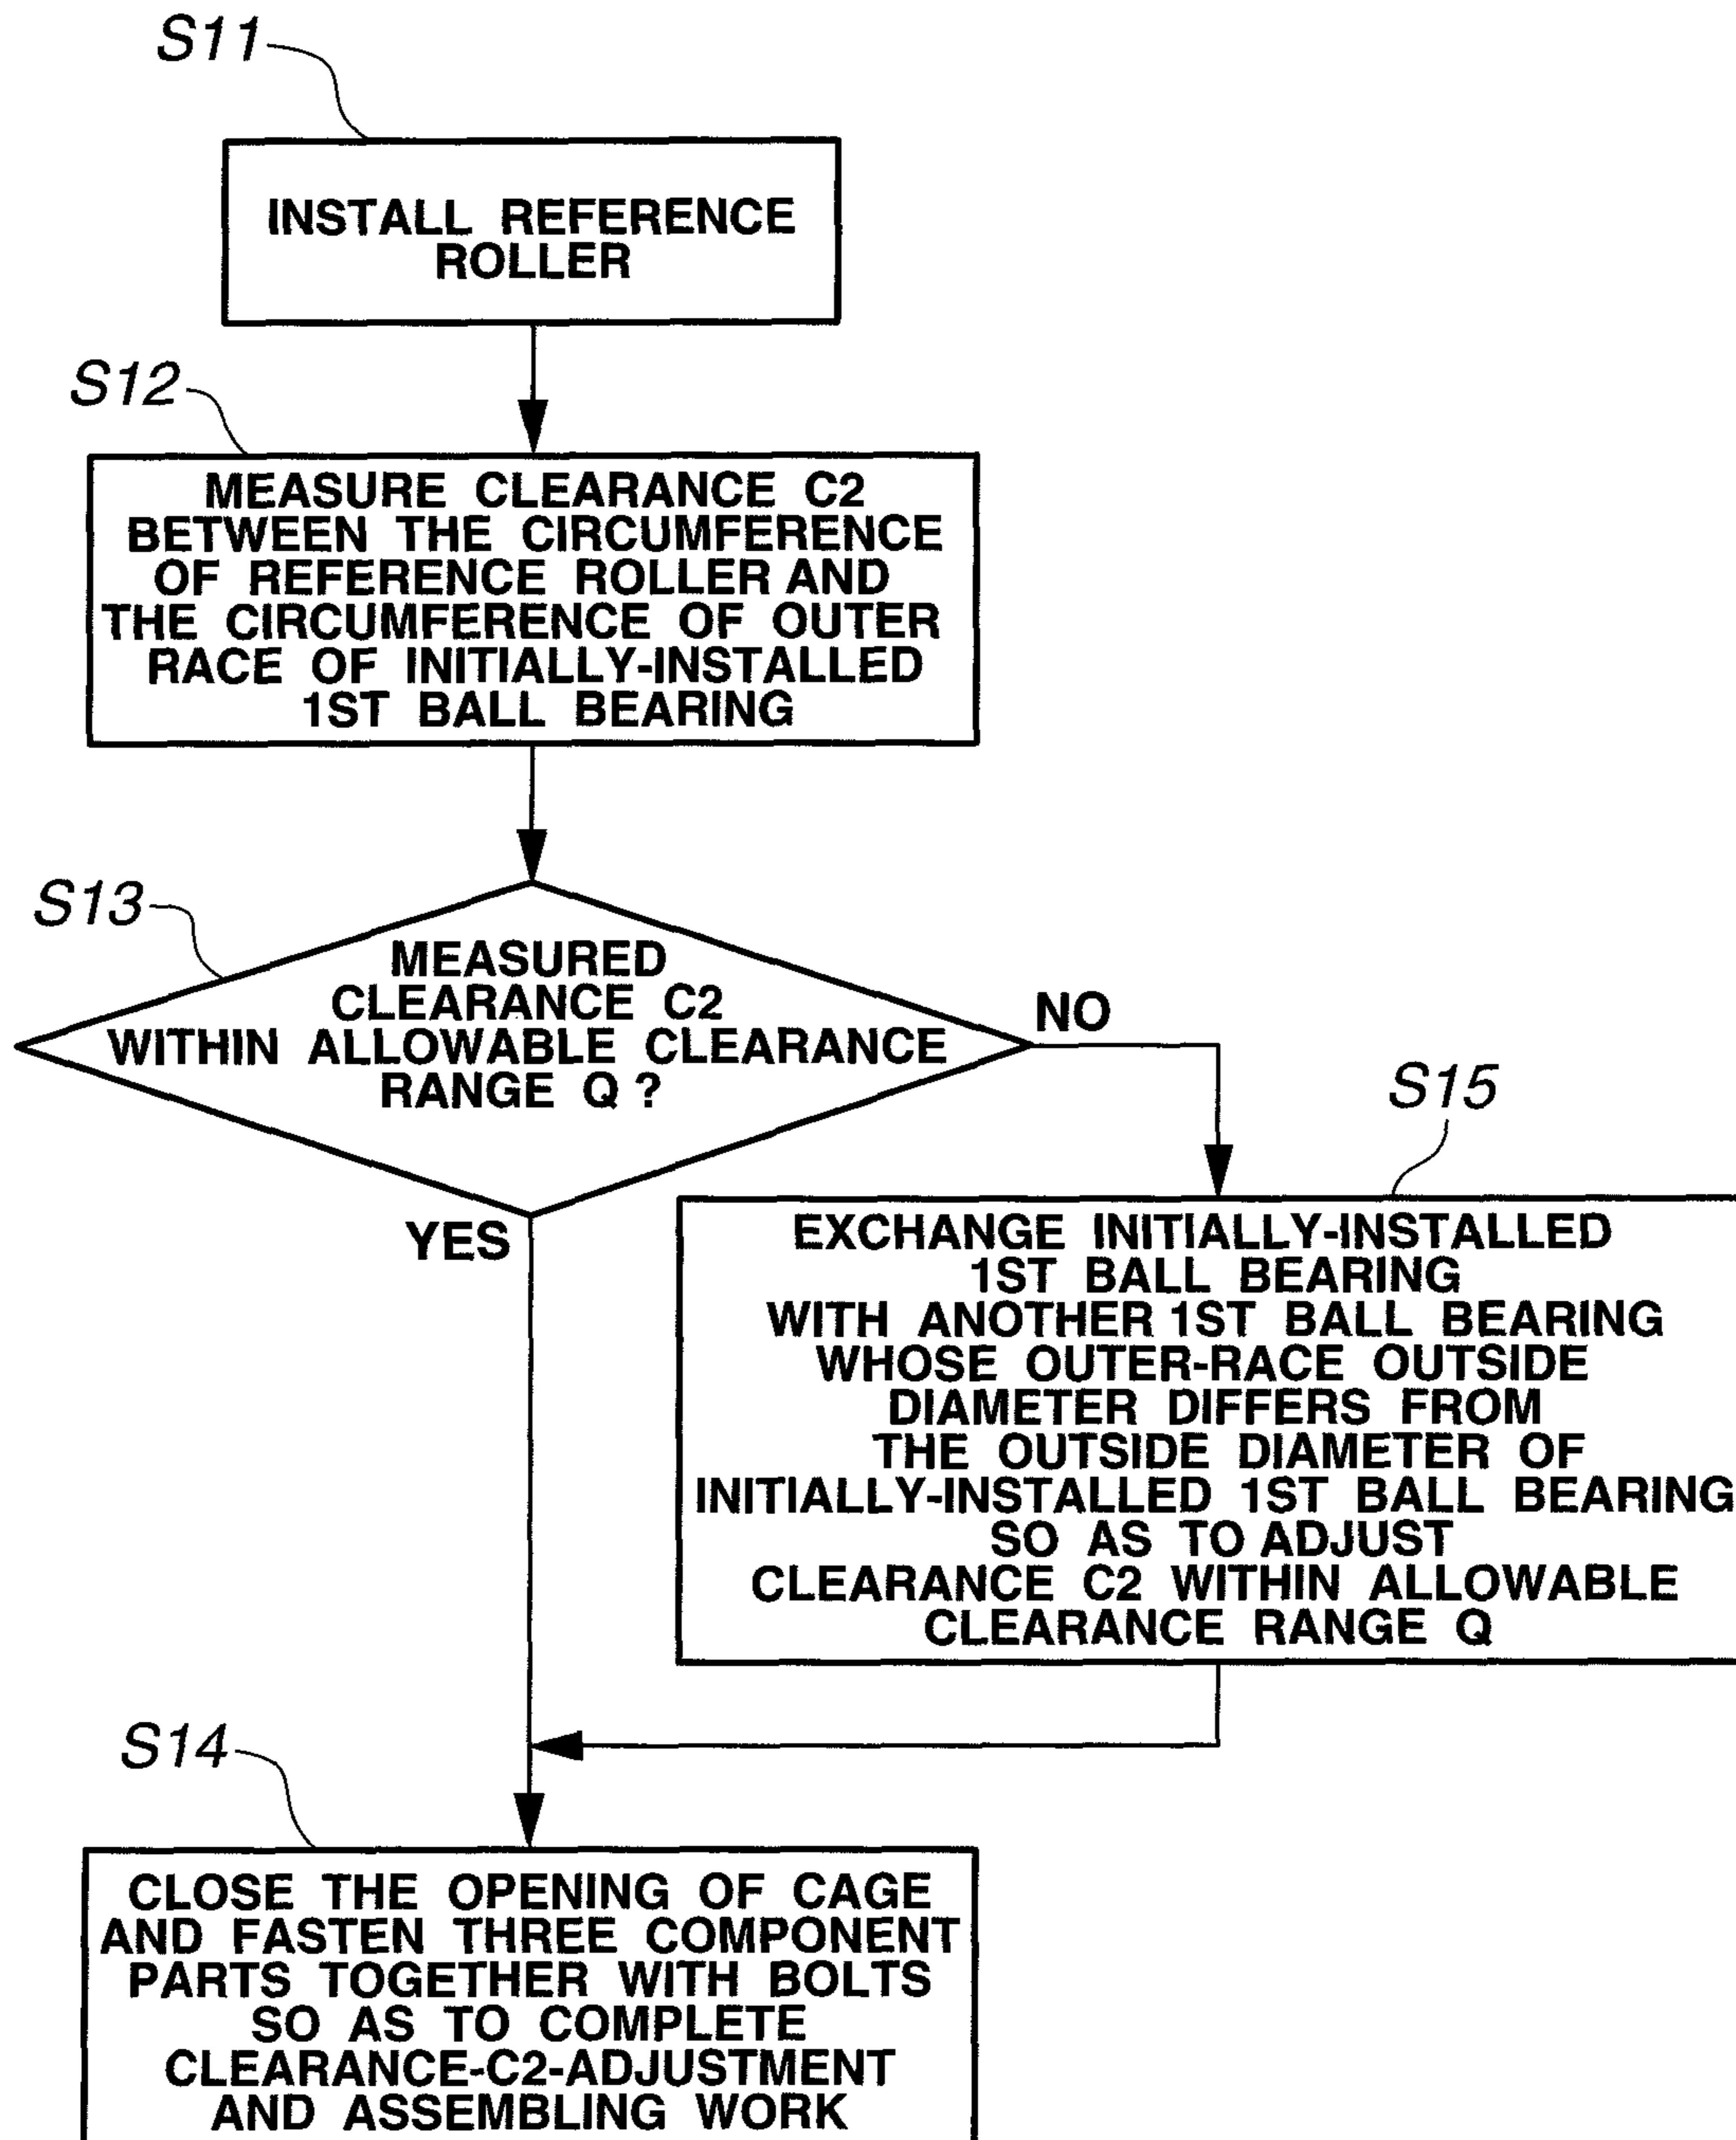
S11

INSTALL REFERENCE ROLLER

S12

MEASURE CLEARANCE C2 BETWEEN THE CIRCUMFERENCE OF REFERENCE ROLLER AND THE CIRCUMFERENCE OF OUTER RACE OF INITIALLY-INSTALLED 1ST BALL BEARING

S13

MEASURED CLEARANCE C2 WITHIN ALLOWABLE CLEARANCE RANGE Q ?

NO

YES

S15

EXCHANGE INITIALLY-INSTALLED 1ST BALL BEARING WITH ANOTHER 1ST BALL BEARING WHOSE OUTER-RACE OUTSIDE DIAMETER DIFFERS FROM THE OUTSIDE DIAMETER OF INITIALLY-INSTALLED 1ST BALL BEARING SO AS TO ADJUST CLEARANCE C2 WITHIN ALLOWABLE CLEARANCE RANGE Q

S14

CLOSE THE OPENING OF CAGE AND FASTEN THREE COMPONENT PARTS TOGETHER WITH BOLTS SO AS TO COMPLETE CLEARANCE-C2-ADJUSTMENT AND ASSEMBLING WORK